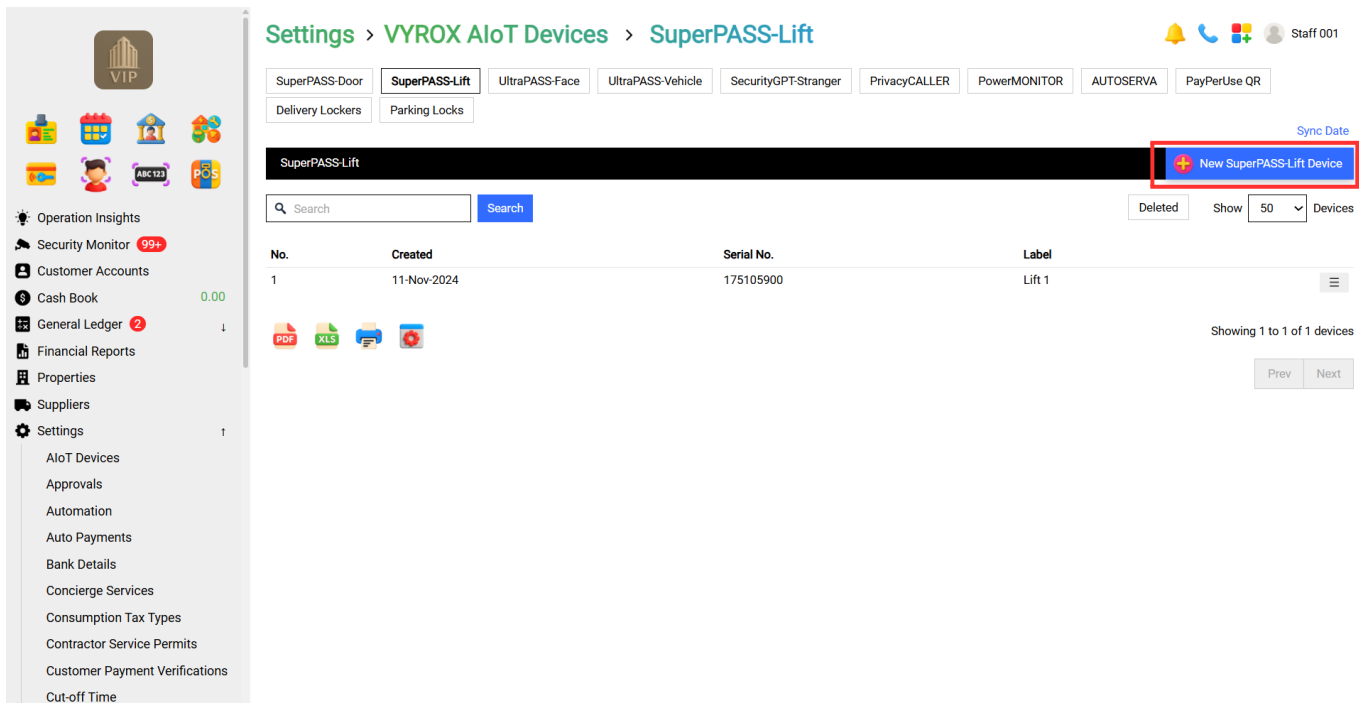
VIP

ABC 123

POS

Operation Insights
Security Monitor 99+
Customer Accounts
Cash Book 0.00
General Ledger 2 ↓
Financial Reports
Properties
Suppliers
Settings ↑
AIoT Devices
Approvals
Automation
Auto Payments
Bank Details
Concierge Services
Consumption Tax Types
Contractor Service Permits
Customer Payment Verifications
Cut-off Time

Settings > VYROX AIoT Devices > SuperPASS-Lift

Staff 001

SuperPASS-Door SuperPASS-Lift UltraPASS-Face UltraPASS-Vehicle SecurityGPT-Stranger PrivacyCALLER PowerMONITOR AUTOSERVA PayPerUse QR Delivery Lockers Parking Locks

Sync Date

SuperPASS-Lift

New SuperPASS-Lift Device

Search

Search

Deleted

Show 50 Devices

| No. | Created | Serial No. | Label |
|---|---|---|---|
| 1 | 11-Nov-2024 | 175105900 | Lift 1 |

PDF XLS

Showing 1 to 1 of 1 devices

Prev Next